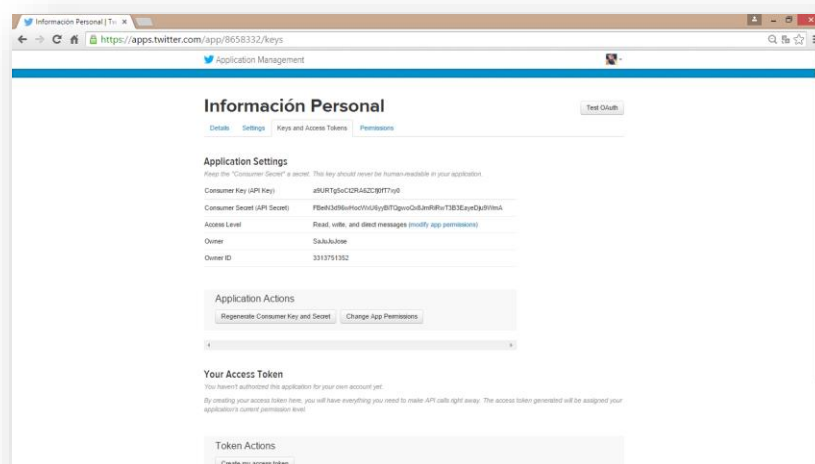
Información Personal | Tw ×

https://apps.twitter.com/app/8658332/keys

Application Management

Información Personal

Test OAuth

Details Settings Keys and Access Tokens Permissions

Application Settings

Keep the "Consumer Secret" a secret. This key should never be human-readable in your application.

| | |
|---|---|
| Consumer Key (API Key) | a9URTgSoCt2RA6ZC8f0fT7nj8 |
| Consumer Secret (API Secret) | PBeiN3d96wHocWvU6yyBlTQgwoQxIUmRiRvT3B3EayeDju9WmA |
| Access Level | Read, write, and direct messages (modify app permissions) |
| Owner | SaJuJuJose |
| Owner ID | 3313751352 |

Application Actions

Regenerate Consumer Key and Secret Change App Permissions

Your Access Token

You haven't authorized this application for your own account yet.

By creating your access token here, you will have everything you need to make API calls right away. The access token generated will be assigned your application's current permission level.

Token Actions

Create my access token